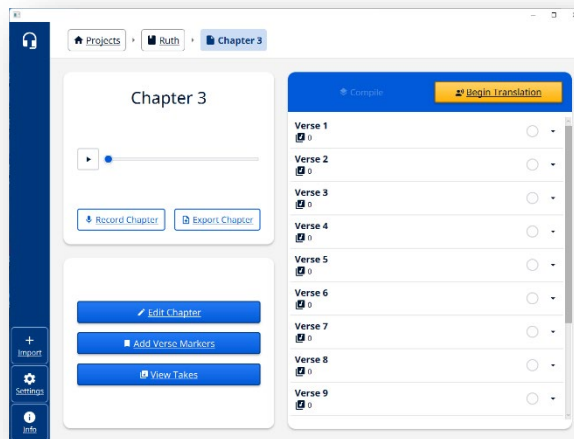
Projects
Ruth
Chapter 3

Chapter 3

Record Chapter
Export Chapter

Edit Chapter
Add Verse Markers
View Takes

Compile
Begin Translation

Verse 1
0
Verse 2
0
Verse 3
0
Verse 4
0
Verse 5
0
Verse 6
0
Verse 7
0
Verse 8
0
Verse 9
0

Import
Settings
Info